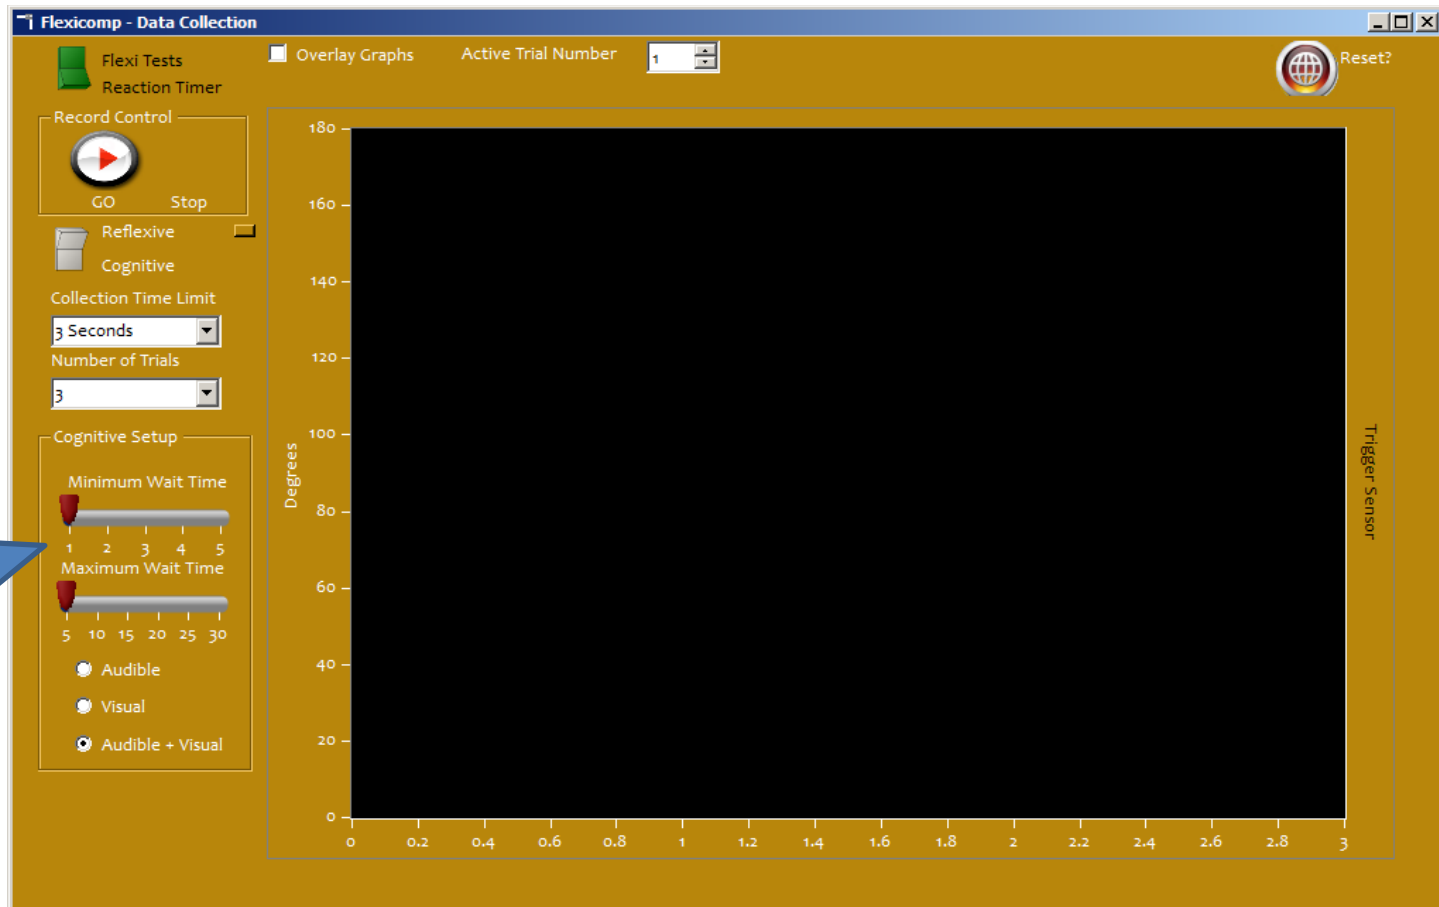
Flexicomp - Data Collection

Flexi Tests
Reaction Timer

Overlay Graphs

Active Trial Number 1

Reset?

Record Control

GO Stop

Reflexive
Cognitive

Collection Time Limit
3 Seconds

Number of Trials
3

Cognitive Setup

Minimum Wait Time
1 2 3 4 5

Maximum Wait Time
5 10 15 20 25 30

Audible
Visual
Audible + Visual

Degrees

180
160
140
120
100
80
60
40
20
0

0 0.2 0.4 0.6 0.8 1 1.2 1.4 1.6 1.8 2 2.2 2.4 2.6 2.8 3

Trigger Sensor